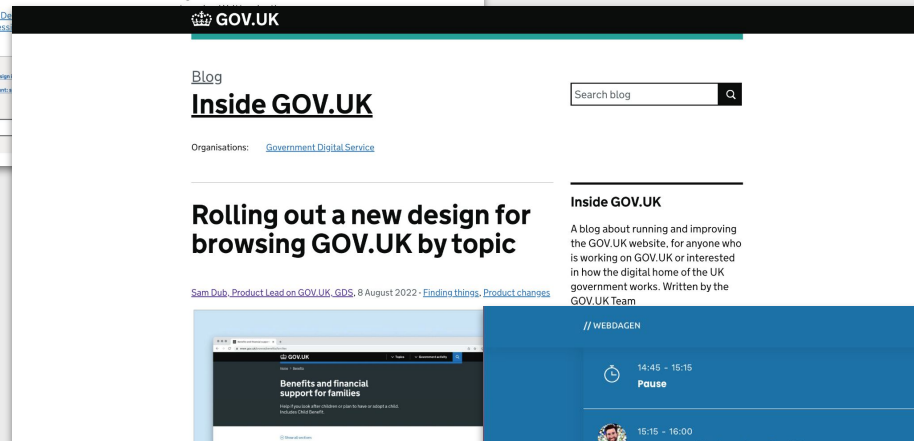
GOV.UK

Blog
Inside GOV.UK

Search blog

Organisations: Government Digital Service

Rolling out a new design for browsing GOV.UK by topic

Sam Dub, Product Lead on GOV.UK, GDS, 8 August 2022 - Finding things, Product changes

GOV.UK
Benefits and financial support for families

Inside GOV.UK

A blog about running and improving the GOV.UK website, for anyone who is working on GOV.UK or interested in how the digital home of the UK government works. Written by the GOV.UK Team

// WEBDAGEN

14:45 - 15:15
Pause

15:15 - 16:00